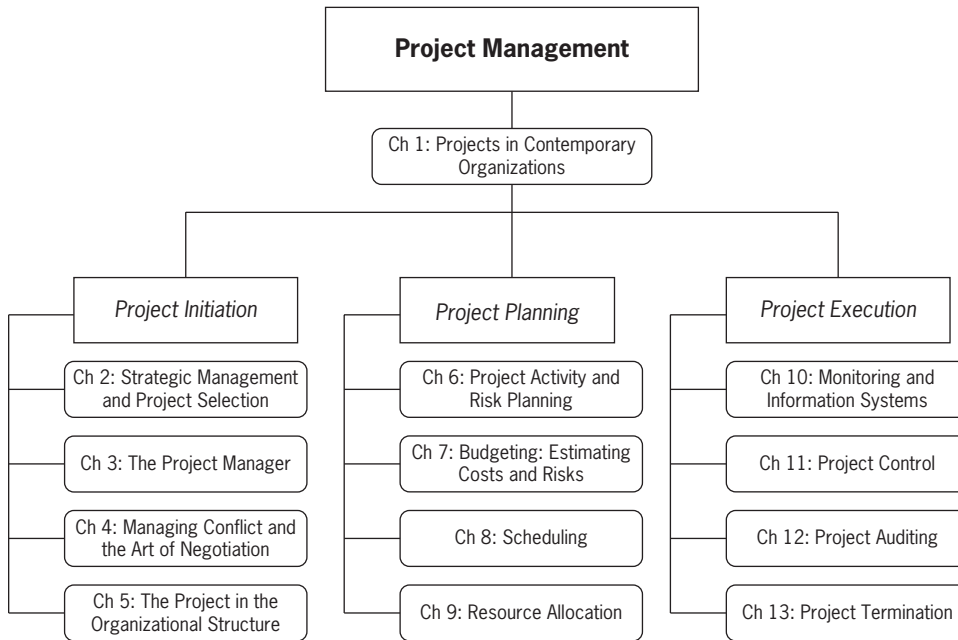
Project Management

Ch 1: Projects in Contemporary Organizations

Project Initiation

Ch 2: Strategic Management and Project Selection

Ch 3: The Project Manager

Ch 4: Managing Conflict and the Art of Negotiation

Ch 5: The Project in the Organizational Structure

Project Planning

Ch 6: Project Activity and Risk Planning

Ch 7: Budgeting: Estimating Costs and Risks

Ch 8: Scheduling

Ch 9: Resource Allocation

Project Execution

Ch 10: Monitoring and Information Systems

Ch 11: Project Control

Ch 12: Project Auditing

Ch 13: Project Termination